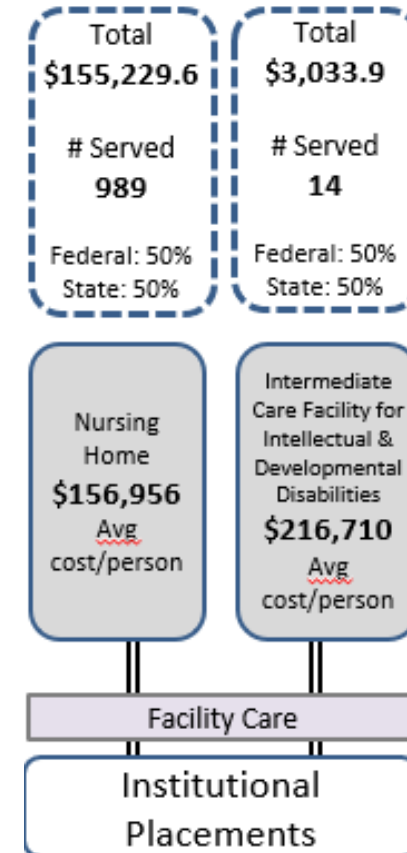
Total
$155,229.6

# Served
989

Federal: 50%
State: 50%

Total
$3,033.9

# Served
14

Federal: 50%
State: 50%

Nursing Home
$156,956
Avg cost/person

Intermediate Care Facility for Intellectual & Developmental Disabilities
$216,710
Avg cost/person

Facility Care

Institutional Placements